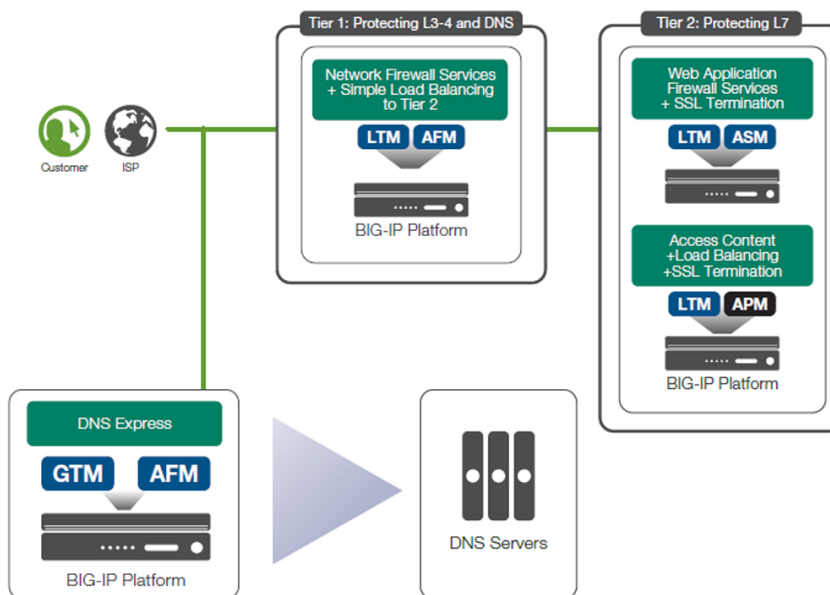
Customer

ISP

Tier 1: Protecting L3-4 and DNS

Network Firewall Services + Simple Load Balancing to Tier 2

LTM AFM

BIG-IP Platform

Tier 2: Protecting L7

Web Application Firewall Services + SSL Termination

LTM ASM

Access Content +Load Balancing +SSL Termination

LTM APM

BIG-IP Platform

DNS Express

GTM AFM

BIG-IP Platform

DNS Servers